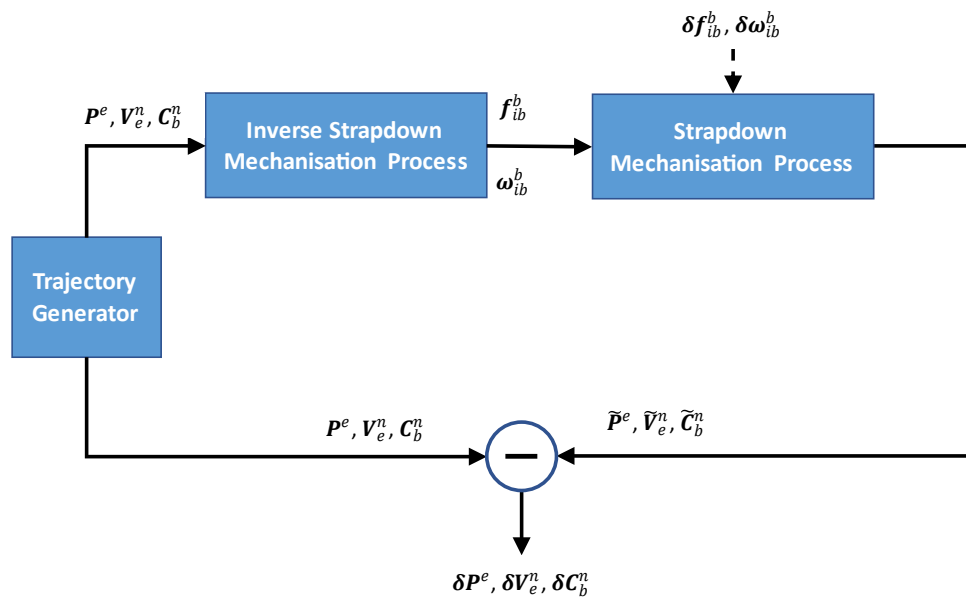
$\boldsymbol{\delta f_{ib}^{b}}, \boldsymbol{\delta \omega_{ib}^{b}}$

$\boldsymbol{P^{e}}, \boldsymbol{V_{e}^{n}}, \boldsymbol{C_{b}^{n}}$

Inverse Strapdown Mechanisation Process

$\boldsymbol{f_{ib}^{b}}$

$\boldsymbol{\omega_{ib}^{b}}$

Strapdown Mechanisation Process

Trajectory Generator

$\boldsymbol{P^{e}}, \boldsymbol{V_{e}^{n}}, \boldsymbol{C_{b}^{n}}$

$\boldsymbol{\widetilde{P}^{e}}, \boldsymbol{\widetilde{V}_{e}^{n}}, \boldsymbol{\widetilde{C}_{b}^{n}}$

$\boldsymbol{\delta P^{e}}, \boldsymbol{\delta V_{e}^{n}}, \boldsymbol{\delta C_{b}^{n}}$